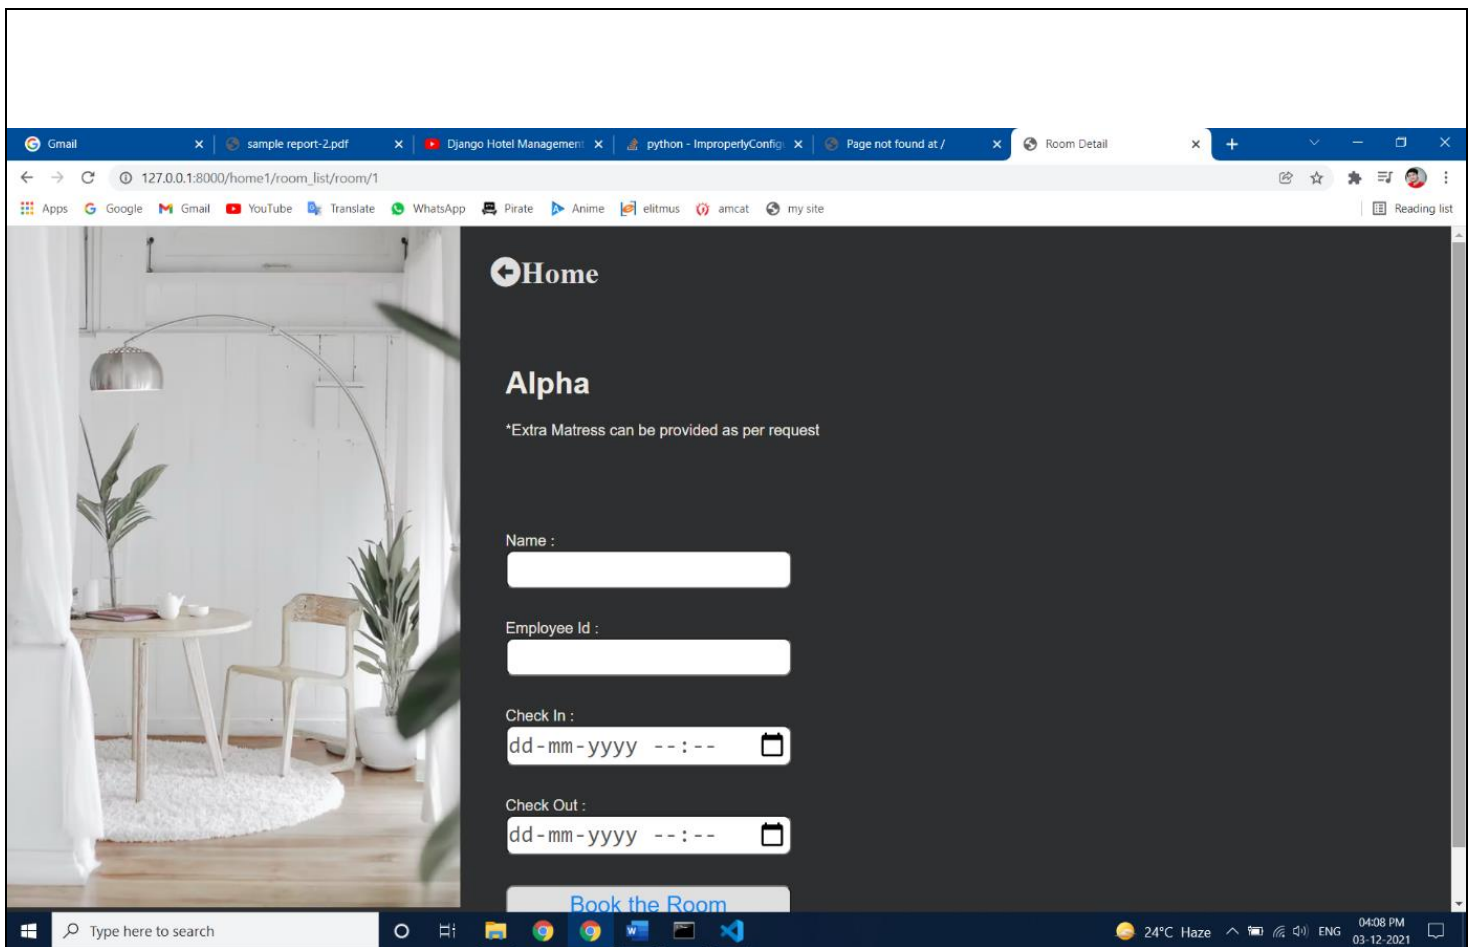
Gmail
sample report-2.pdf
Django Hotel Management
python - ImproperlyConfig
Page not found at /
Room Detail

127.0.0.1:8000/home1/room_list/room/1

Apps Google Gmail YouTube Translate WhatsApp Pirate Anime elitmus amcat my site Reading list

Home

Alpha

*Extra Matress can be provided as per request

Name :

Employee Id :

Check In :
dd-mm-yyyy --:--

Check Out :
dd-mm-yyyy --:--

Book the Room

Type here to search
24°C Haze ENG 04:08 PM 03-12-2021